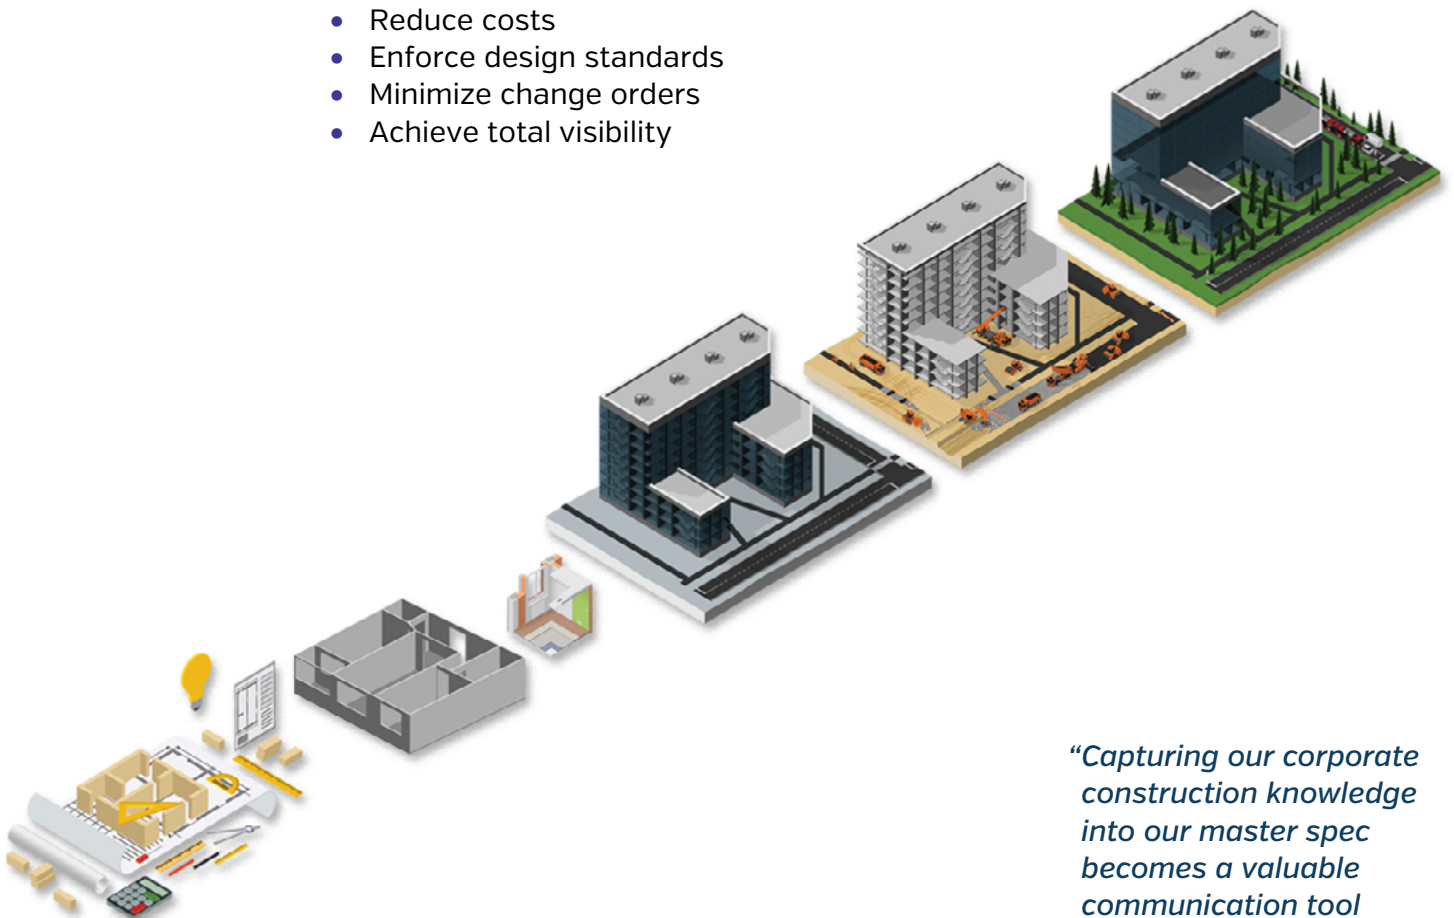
- Reduce costs
- Enforce design standards
- Minimize change orders
- Achieve total visibility

"Capturing our corporate construction knowledge into our master spec becomes a valuable communication tool